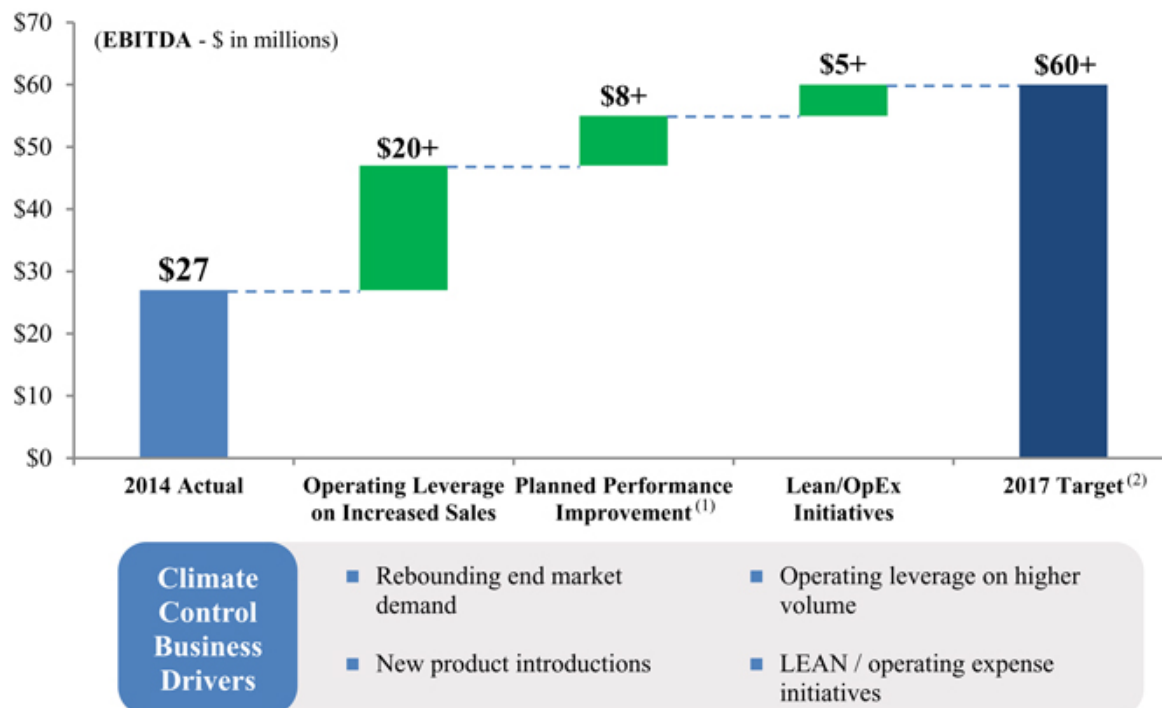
$70
$60
$50
$40
$30
$20
$10
$0

(EBITDA - $ in millions)

$27
$20+
$8+
$5+
$60+

2014 Actual
Operating Leverage on Increased Sales
Planned Performance Improvement$^{(1)}$
Lean/OpEx Initiatives
2017 Target$^{(2)}$

Climate Control Business Drivers

Rebounding end market demand

New product introductions

Operating leverage on higher volume

LEAN / operating expense initiatives